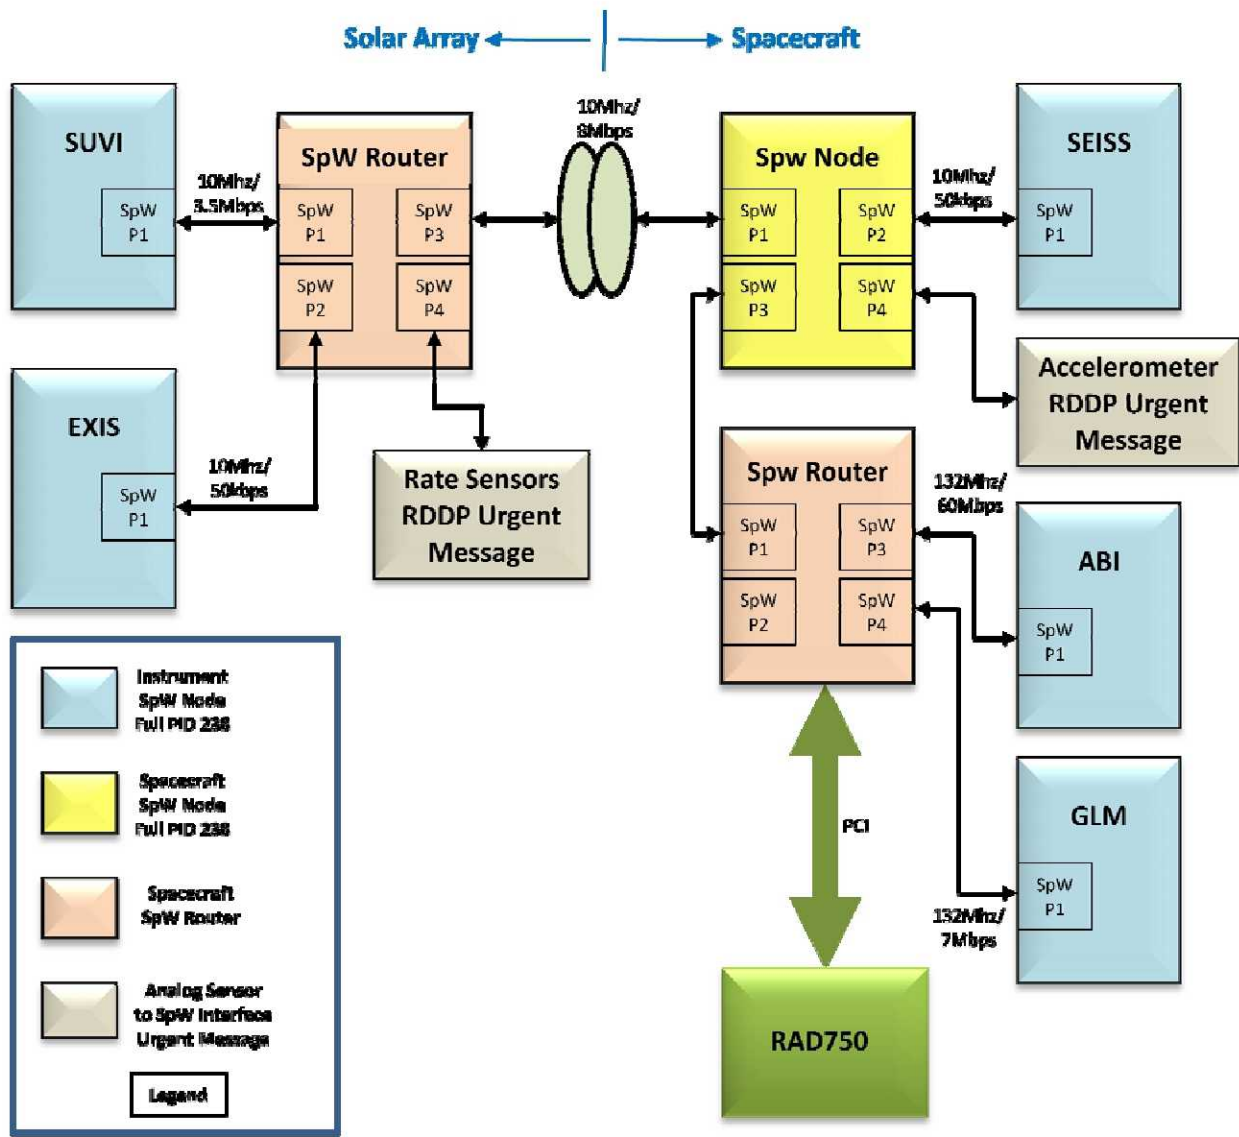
Solar Array Spacecraft

SUVI
SpW P1

10Mhz/ 3.5Mbps

SpW Router
SpW P1
SpW P3
SpW P2
SpW P4

10Mhz/ 8Mbps

Spw Node
SpW P1
SpW P2
SpW P3
SpW P4

10Mhz/ 50kbps

SEISS
SpW P1

Accelerometer RDDP Urgent Message

EXIS
SpW P1

10Mhz/ 50kbps

Rate Sensors RDDP Urgent Message

Spw Router
SpW P1
SpW P3
SpW P2
SpW P4

132Mhz/ 60Mbps

ABI
SpW P1

GLM
SpW P1

132Mhz/ 7Mbps

PCI

RAD750

Instrument SpW Node Full PID 238

Spacecraft SpW Node Full PID 238

Spacecraft SpW Router

Analog Sensor to SpW Interface Urgent Message

Legend